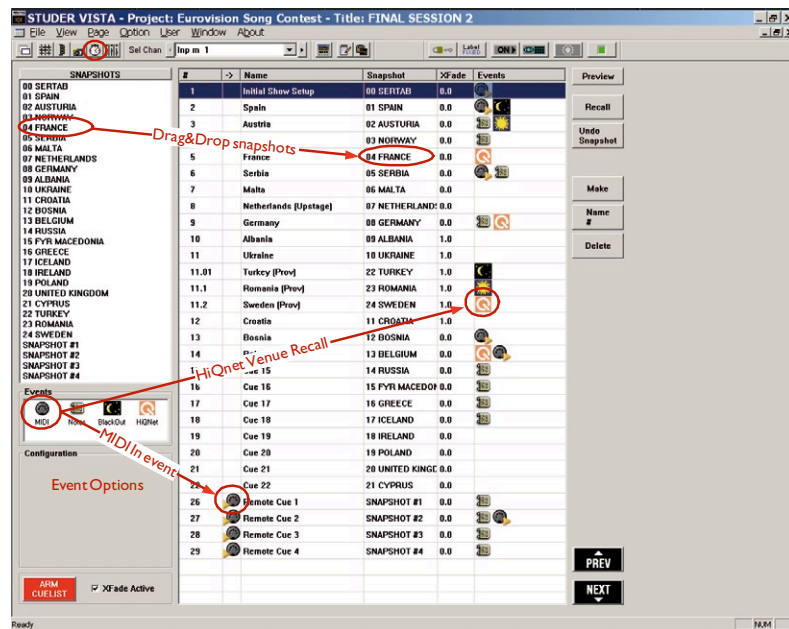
STUDER VISTA - Project: Eurovision Song Contest - Title: FINAL SESSION 2

File View Page Option User Window About

Sel Chan Inp m 1

Label FIXED ON

SNAPSHOTS
00 SERTAB
01 SPAIN
02 AUSTURIA
03 NORWAY
04 FRANCE
05 SERBIA
06 MALTA
07 NETHERLANDS
08 GERMANY
09 ALBANIA
10 UKRAINE
11 CROATIA
12 BOSNIA
13 BELGIUM
14 RUSSIA
15 FYR MACEDONIA
16 GREECE
17 ICELAND
18 IRELAND
19 POLAND
20 UNITED KINGDOM
21 CYPRUS
22 TURKEY
23 ROMANIA
24 SWEDEN
SNAPSHOT #1
SNAPSHOT #2
SNAPSHOT #3
SNAPSHOT #4

Events
MIDI None BlackOut HiQNet

Configuration

Event Options

ARM CUELIST XFade Active

| # | -> | Name | Snapshot | XFade | Events |
|---|---|---|---|---|---|
| 1 | | Initial Show Setup | 00 SERTAB | 0.0 | |
| 2 | | Spain | 01 SPAIN | 0.0 | |
| 3 | | Austria | 02 AUSTURIA | 0.0 | |
| 4 | | | 03 NORWAY | 0.0 | |
| 5 | | France | 04 FRANCE | 0.0 | |
| 6 | | Serbia | 05 SERBIA | 0.0 | |
| 7 | | Malta | 06 MALTA | 0.0 | |
| 8 | | Netherlands (Upstage) | 07 NETHERLANDS | 0.0 | |
| 9 | | Germany | 08 GERMANY | 0.0 | |
| 10 | | Albania | 09 ALBANIA | 1.0 | |
| 11 | | Ukraine | 10 UKRAINE | 1.0 | |
| 11.01 | | Turkey (Prov) | 22 TURKEY | 1.0 | |
| 11.1 | | Romania (Prov) | 23 ROMANIA | 1.0 | |
| 11.2 | | Sweden (Prov) | 24 SWEDEN | 1.0 | |
| 12 | | Croatia | 11 CROATIA | 1.0 | |
| 13 | | Bosnia | 12 BOSNIA | 0.0 | |
| 14 | | B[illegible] | 13 BELGIUM | 0.0 | |
| 15 | | Cue 15 | 14 RUSSIA | 0.0 | |
| 16 | | Cue 16 | 15 FYR MACEDON | 0.0 | |
| 17 | | Cue 17 | 16 GREECE | 0.0 | |
| 18 | | Cue 18 | 17 ICELAND | 0.0 | |
| 19 | | Cue 19 | 18 IRELAND | 0.0 | |
| 20 | | Cue 20 | 19 POLAND | 0.0 | |
| 21 | | Cue 21 | 20 UNITED KINGD | 0.0 | |
| 22 | | Cue 22 | 21 CYPRUS | 0.0 | |
| 26 | | Remote Cue 1 | SNAPSHOT #1 | 0.0 | |
| 27 | | Remote Cue 2 | SNAPSHOT #2 | 0.0 | |
| 28 | | Remote Cue 3 | SNAPSHOT #3 | 0.0 | |
| 29 | | Remote Cue 4 | SNAPSHOT #4 | 0.0 | |

Drag&Drop snapshots
HiQnet Venue Recall
MIDI In event

Preview
Recall
Undo Snapshot
Make
Name #
Delete
PREV
NEXT

Ready NUM